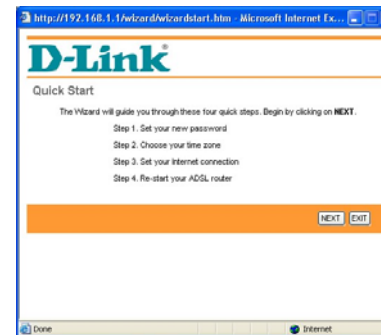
http://192.168.1.1/wizard/wizardstart.htm - Microsoft Internet Ex...

D-Link

Quick Start

The Wizard will guide you through these four quick steps. Begin by clicking on NEXT.

Step 1. Set your new password

Step 2. Choose your time zone

Step 3. Set your Internet connection

Step 4. Re-start your ADSL router

NEXT EXIT

Done

Internet